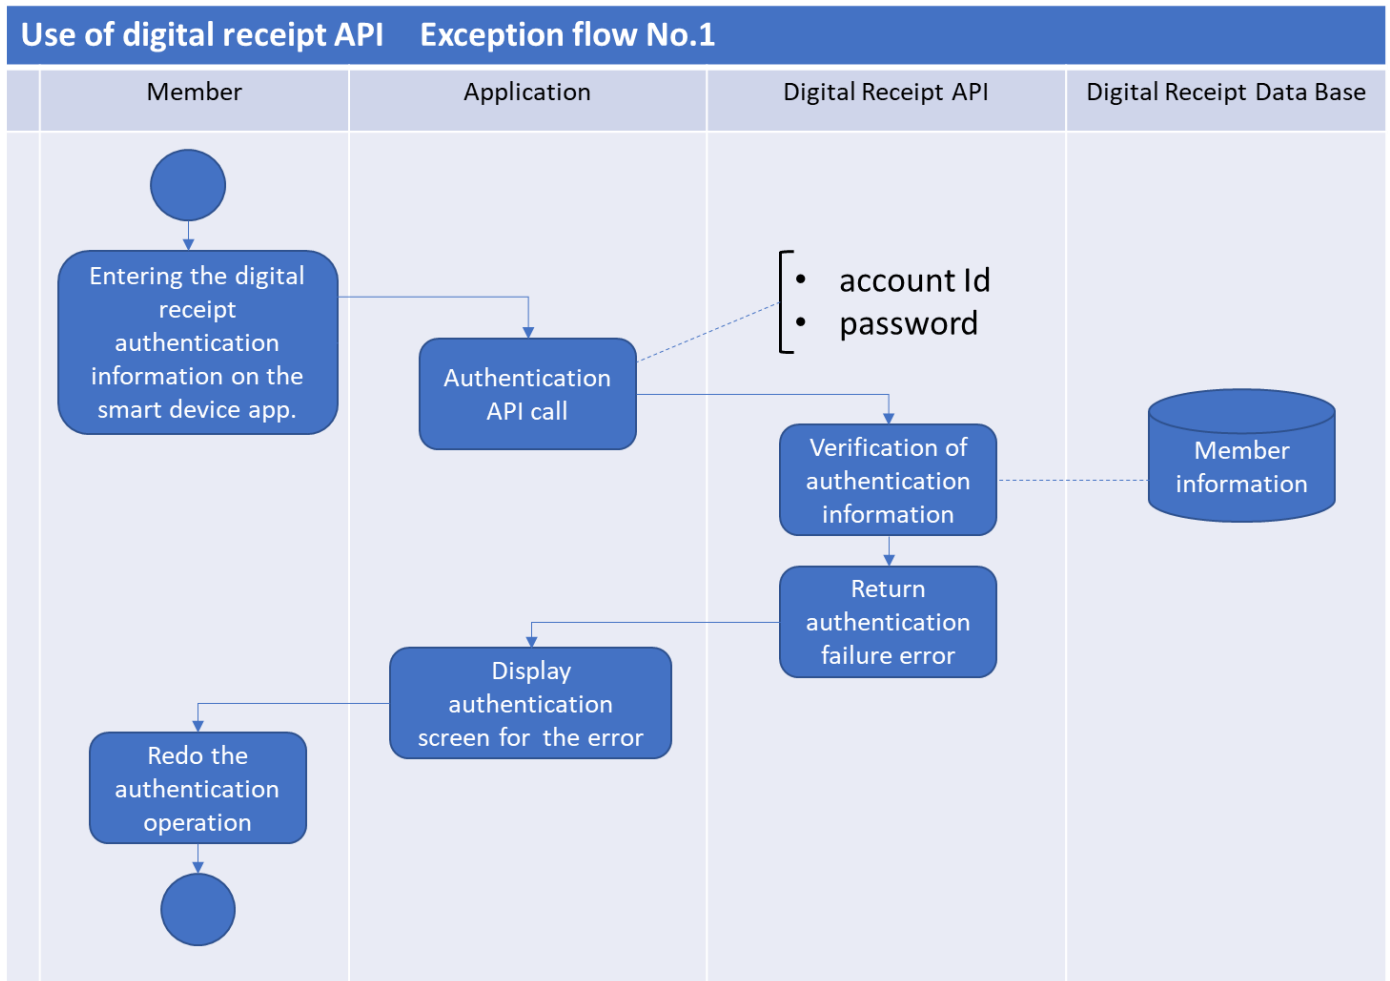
Use of digital receipt API Exception flow No.1

Member

Application

Digital Receipt API

Digital Receipt Data Base

Entering the digital receipt authentication information on the smart device app.

Authentication API call

- account Id
- password

Verification of authentication information

Member information

Return authentication failure error

Display authentication screen for the error

Redo the authentication operation